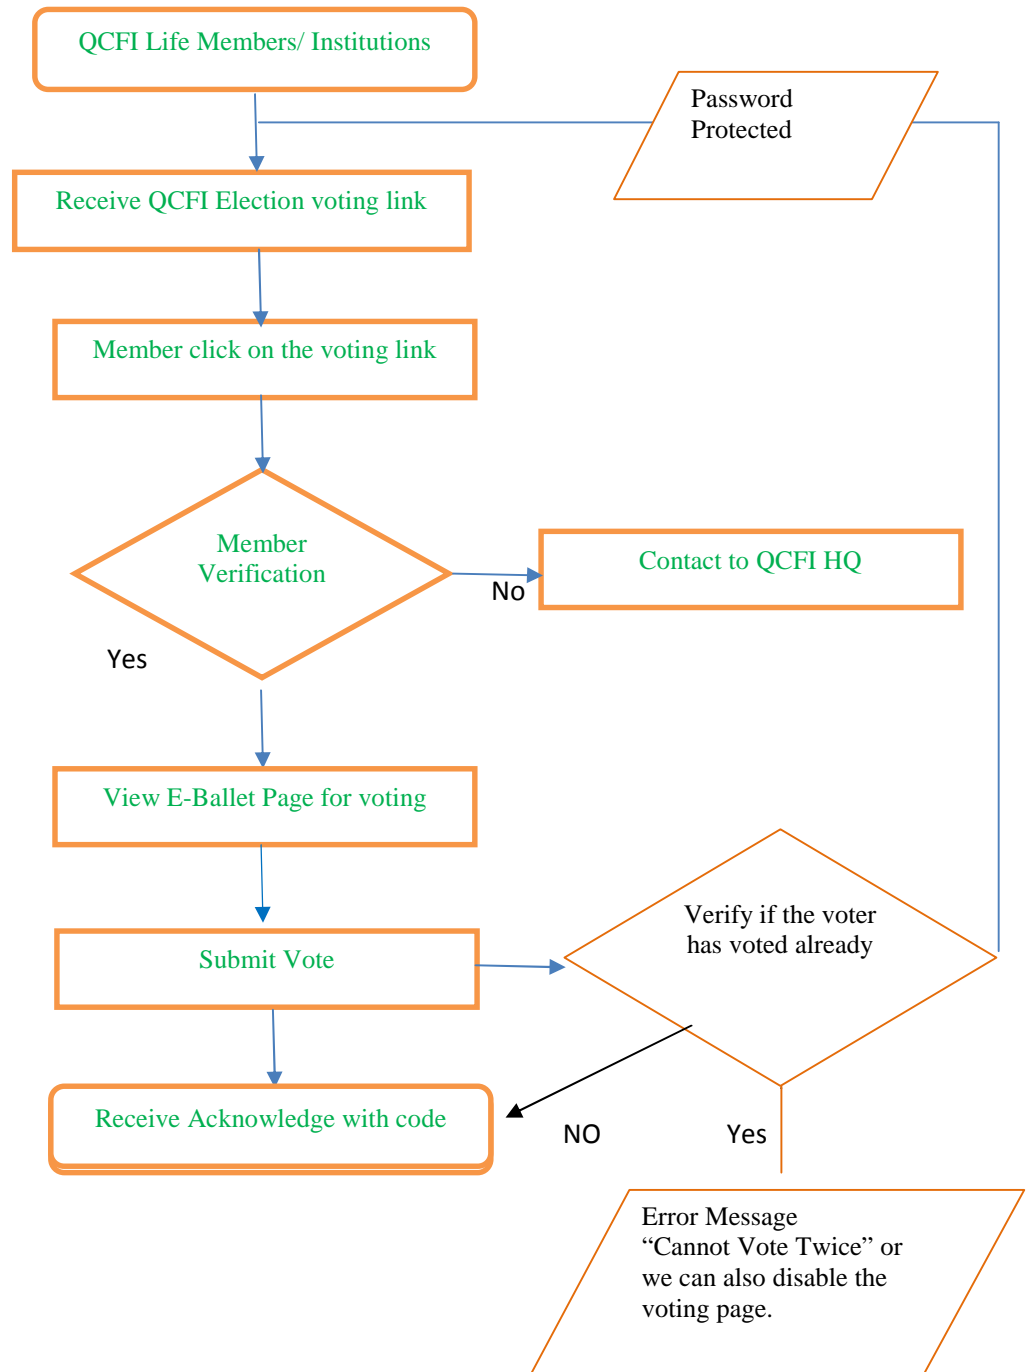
QCFI Life Members/ Institutions

Password Protected

Receive QCFI Election voting link

Member click on the voting link

Member Verification

No

Contact to QCFI HQ

Yes

View E-Ballet Page for voting

Verify if the voter has voted already

Submit Vote

Receive Acknowledge with code

NO

Yes

Error Message “Cannot Vote Twice” or we can also disable the voting page.